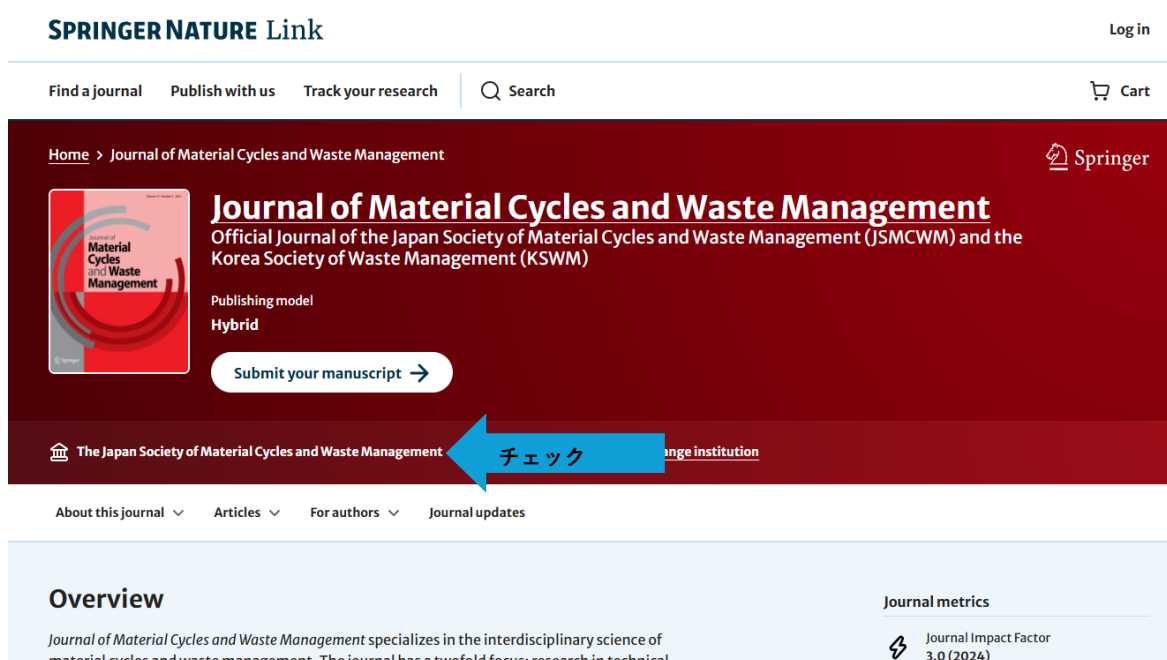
SPRINGER NATURE Link

Log in

Find a journal Publish with us Track your research Search Cart

Home > Journal of Material Cycles and Waste Management

Springer

Journal of Material Cycles and Waste Management

Official Journal of the Japan Society of Material Cycles and Waste Management (JSMCWM) and the Korea Society of Waste Management (KSWM)

Journal of Material Cycles and Waste Management

Springer

Publishing model
Hybrid

Submit your manuscript →

The Japan Society of Material Cycles and Waste Management

チェック

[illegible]ange institution

About this journal Articles For authors Journal updates

Overview

Journal of Material Cycles and Waste Management specializes in the interdisciplinary science of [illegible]

Journal metrics

Journal Impact Factor
3.0 (2024)